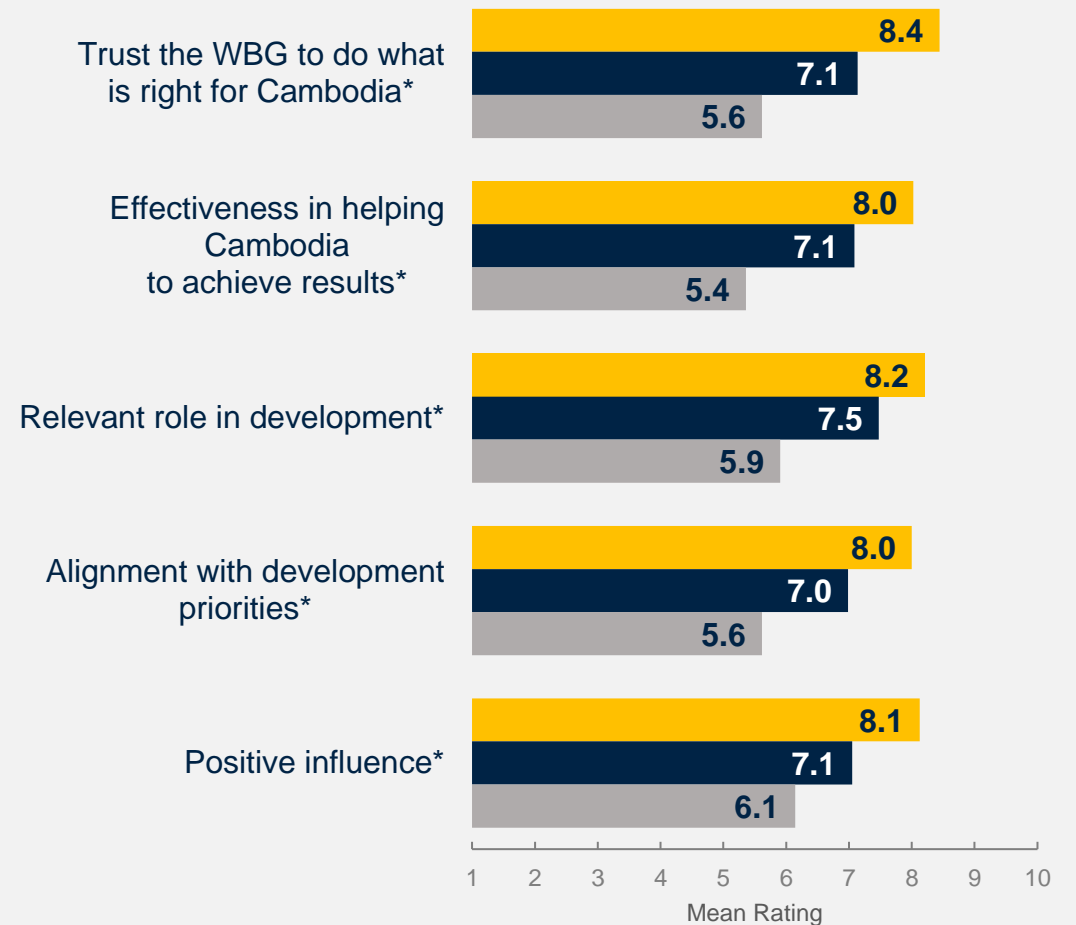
Trust the WBG to do what is right for Cambodia*

8.4

7.1

5.6

Effectiveness in helping Cambodia to achieve results*

8.0

7.1

5.4

Relevant role in development*

8.2

7.5

5.9

Alignment with development priorities*

8.0

7.0

5.6

Positive influence*

8.1

7.1

6.1

1 2 3 4 5 6 7 8 9 10

Mean Rating